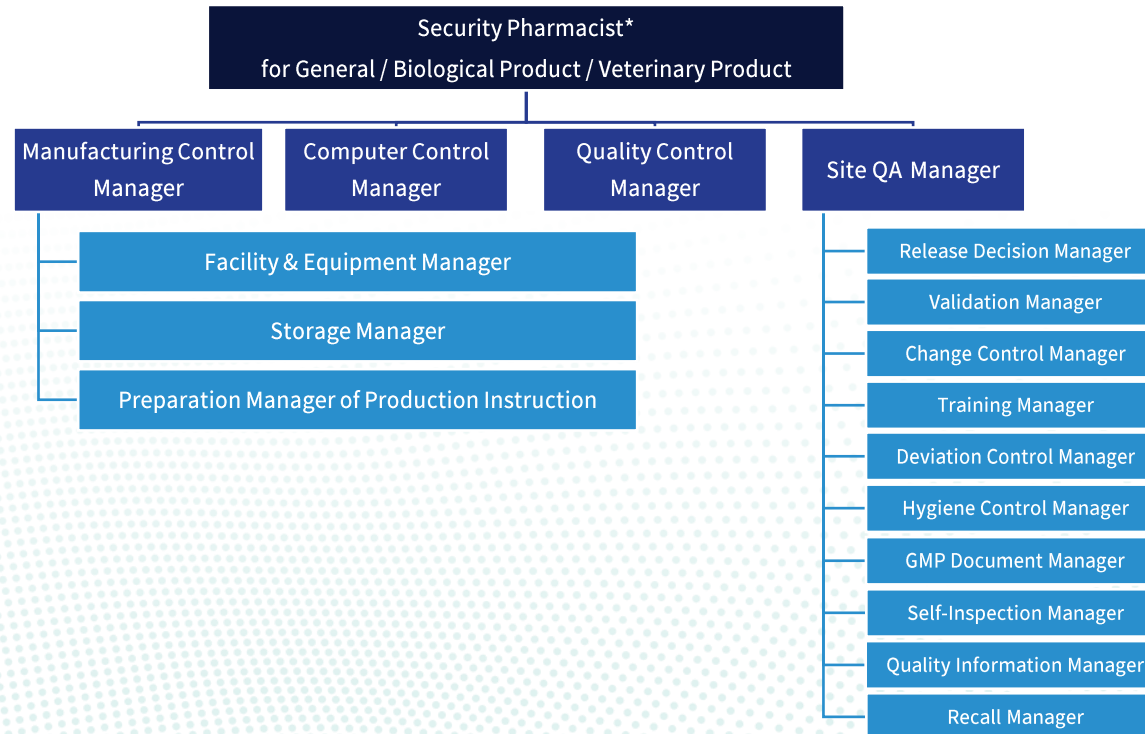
Security Pharmacist*
for General / Biological Product / Veterinary Product

Manufacturing Control Manager

Computer Control Manager

Quality Control Manager

Site QA Manager

Facility & Equipment Manager

Storage Manager

Preparation Manager of Production Instruction

Release Decision Manager

Validation Manager

Change Control Manager

Training Manager

Deviation Control Manager

Hygiene Control Manager

GMP Document Manager

Self-Inspection Manager

Quality Information Manager

Recall Manager